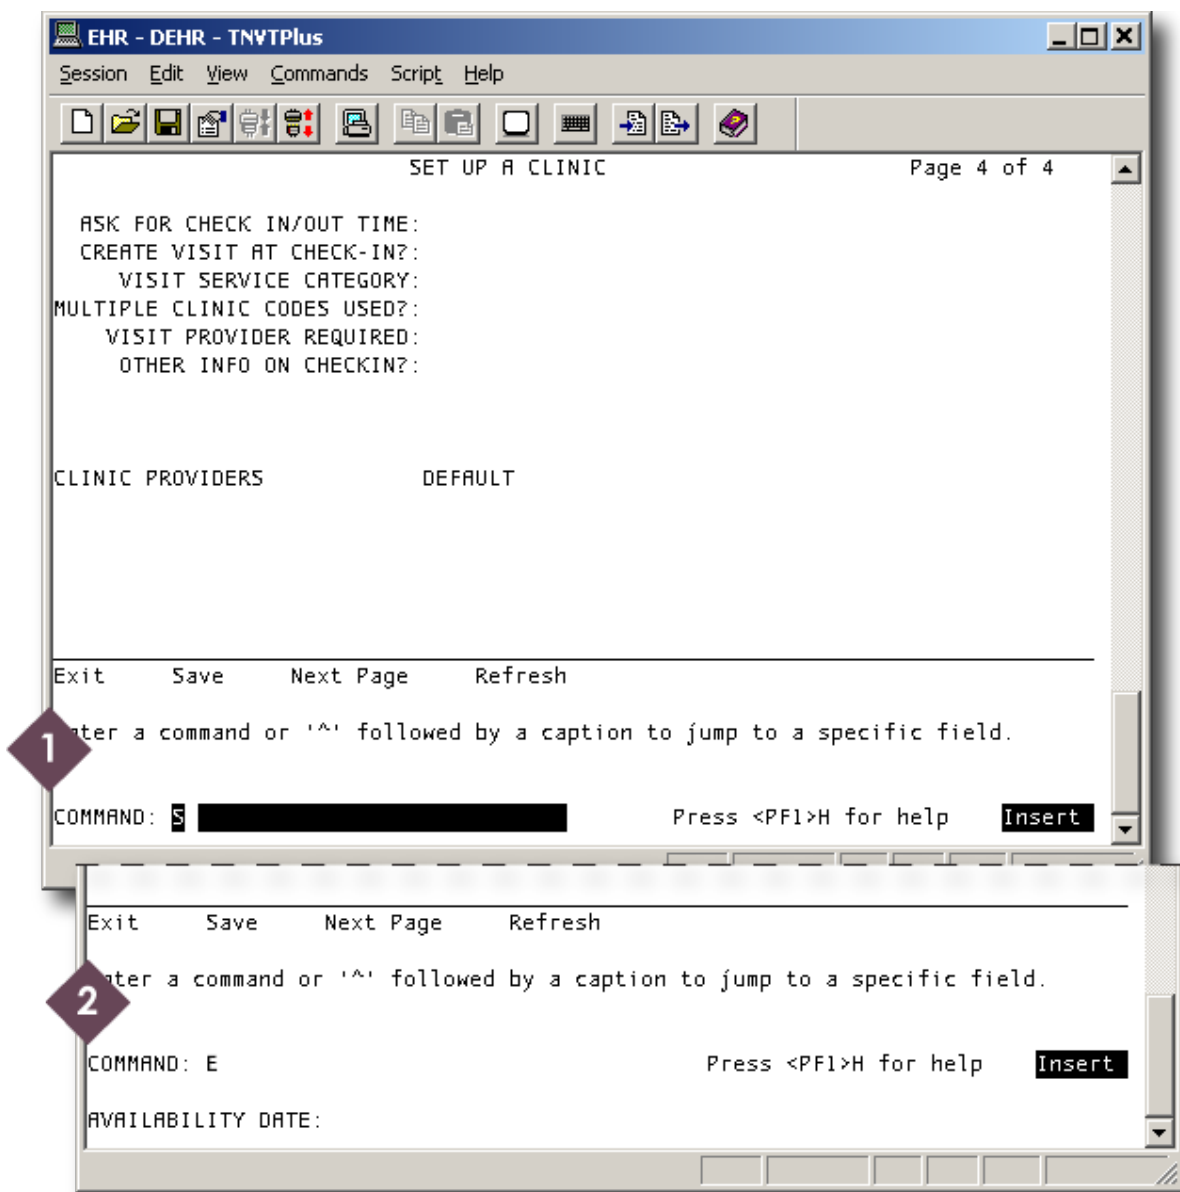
EHR - DEHR - TNVTPlus

Session Edit View Commands Script Help

SET UP A CLINIC Page 4 of 4

ASK FOR CHECK IN/OUT TIME:
CREATE VISIT AT CHECK-IN?:
VISIT SERVICE CATEGORY:
MULTIPLE CLINIC CODES USED?:
VISIT PROVIDER REQUIRED:
OTHER INFO ON CHECKIN?:

CLINIC PROVIDERS DEFAULT

Exit Save Next Page Refresh

1

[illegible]ter a command or '^' followed by a caption to jump to a specific field.

COMMAND: S Press <PF1>H for help Insert

Exit Save Next Page Refresh

2

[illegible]ter a command or '^' followed by a caption to jump to a specific field.

COMMAND: E Press <PF1>H for help Insert

AVAILABILITY DATE: